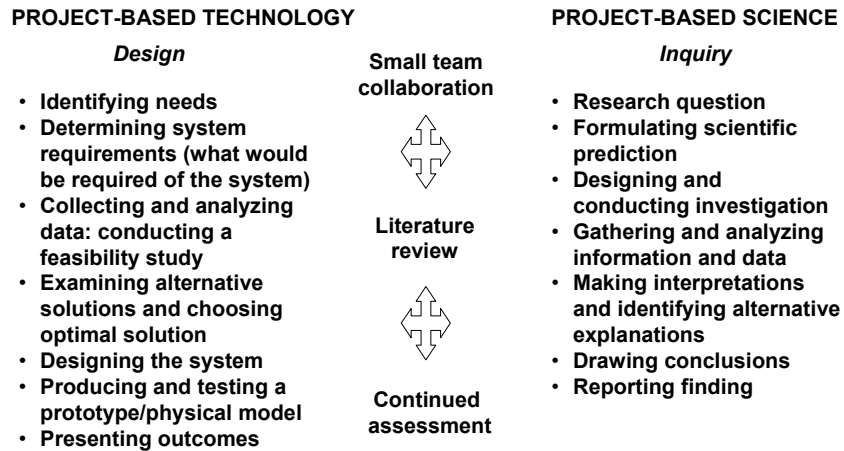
PROJECT-BASED TECHNOLOGY

*Design*

- Identifying needs
- Determining system requirements (what would be required of the system)
- Collecting and analyzing data: conducting a feasibility study
- Examining alternative solutions and choosing optimal solution
- Designing the system
- Producing and testing a prototype/physical model
- Presenting outcomes

Small team collaboration

Literature review

Continued assessment

PROJECT-BASED SCIENCE

*Inquiry*

- Research question
- Formulating scientific prediction
- Designing and conducting investigation
- Gathering and analyzing information and data
- Making interpretations and identifying alternative explanations
- Drawing conclusions
- Reporting finding